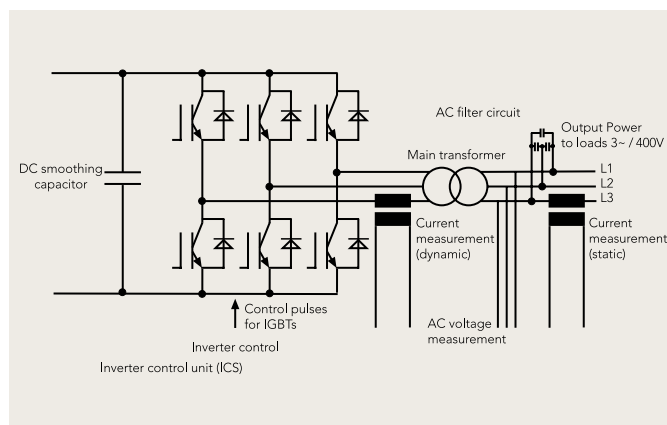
AC filter circuit

Output Power
to loads 3~ / 400V

Main transformer

L1
L2
L3

DC smoothing capacitor

Current measurement (dynamic)

Current measurement (static)

Control pulses for IGBTs

AC voltage measurement

Inverter control

Inverter control unit (ICS)